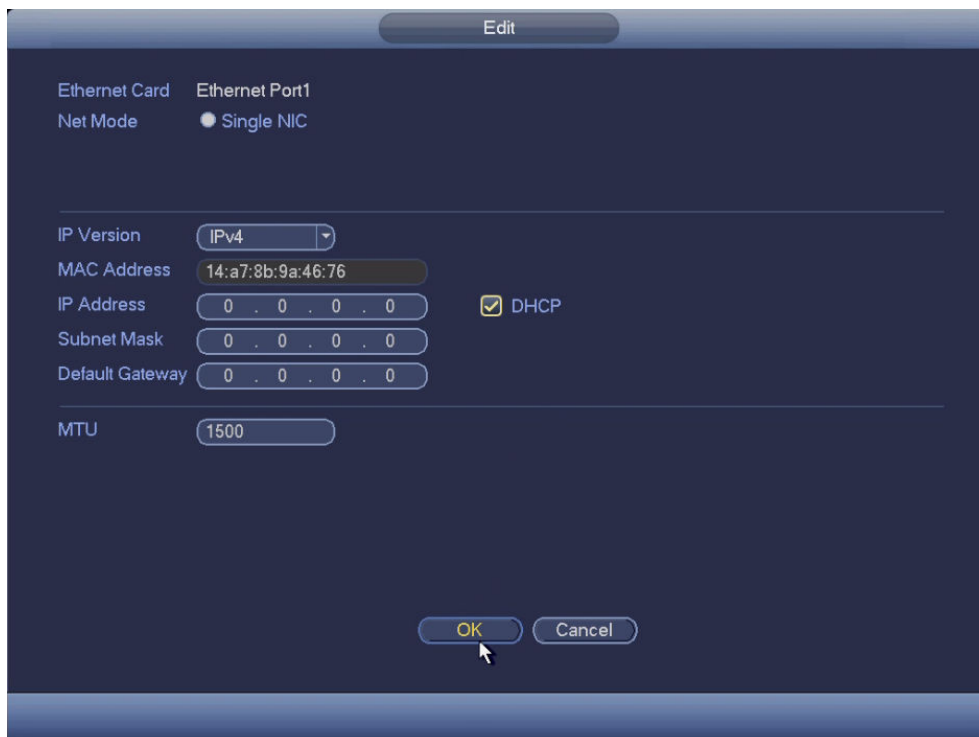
Edit

Ethernet Card Ethernet Port1
Net Mode Single NIC

IP Version IPv4
MAC Address 14:a7:8b:9a:46:76
IP Address 0 . 0 . 0 . 0 DHCP
Subnet Mask 0 . 0 . 0 . 0
Default Gateway 0 . 0 . 0 . 0

MTU 1500

OK Cancel